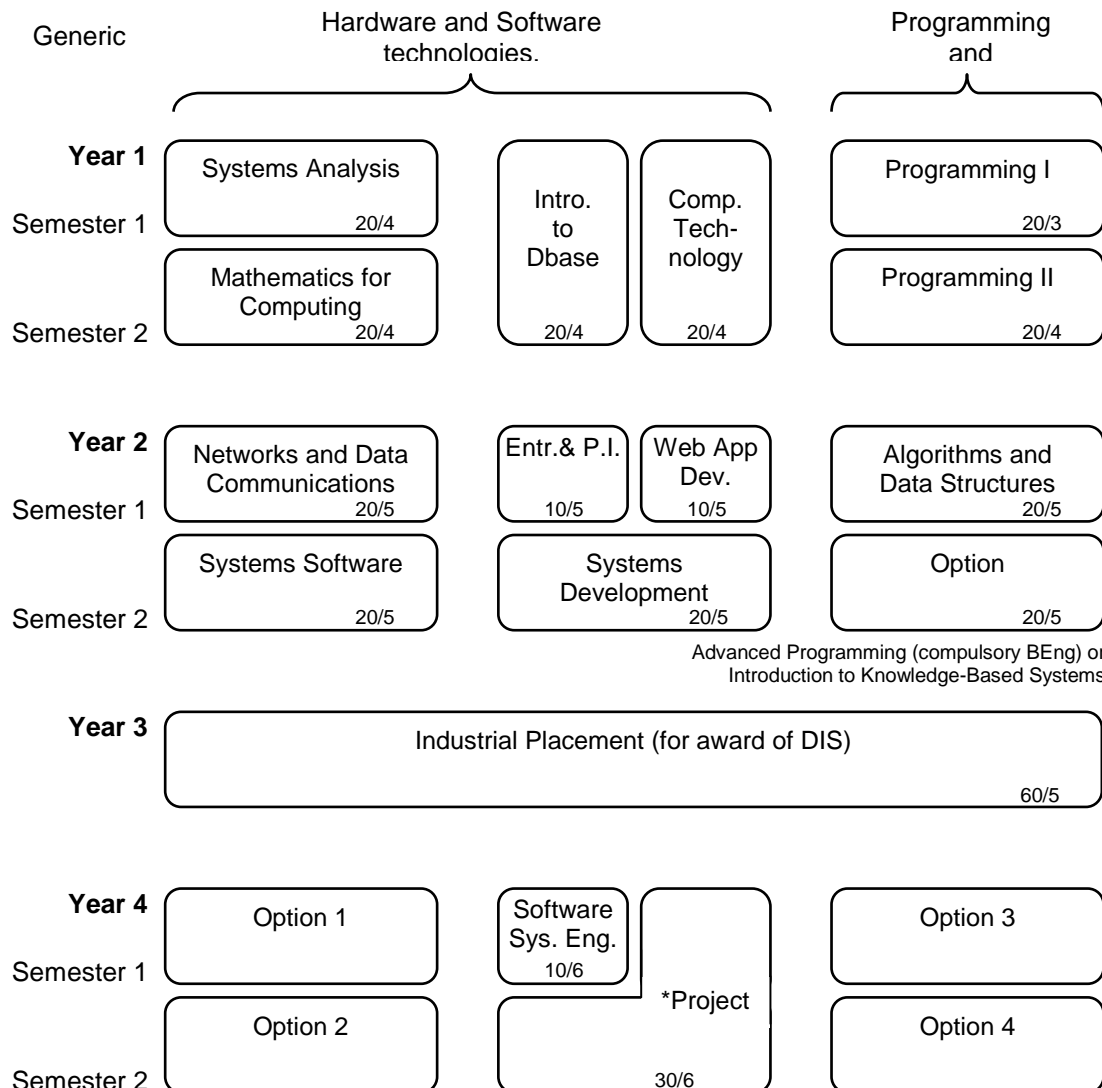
Generic

Hardware and Software technologies.

Programming and

Year 1

Semester 1

Semester 2

Systems Analysis 20/4

Mathematics for Computing 20/4

Intro. to Dbase 20/4

Comp. Technology 20/4

Programming I 20/3

Programming II 20/4

Year 2

Semester 1

Semester 2

Networks and Data Communications 20/5

Systems Software 20/5

Entr.& P.I. 10/5

Web App Dev. 10/5

Systems Development 20/5

Algorithms and Data Structures 20/5

Option 20/5

Advanced Programming (compulsory BEng) or Introduction to Knowledge-Based Systems

Year 3

Industrial Placement (for award of DIS) 60/5

Year 4

Semester 1

Semester 2

Option 1

Option 2

Software Sys. Eng. 10/6

*Project 30/6

Option 3

Option 4